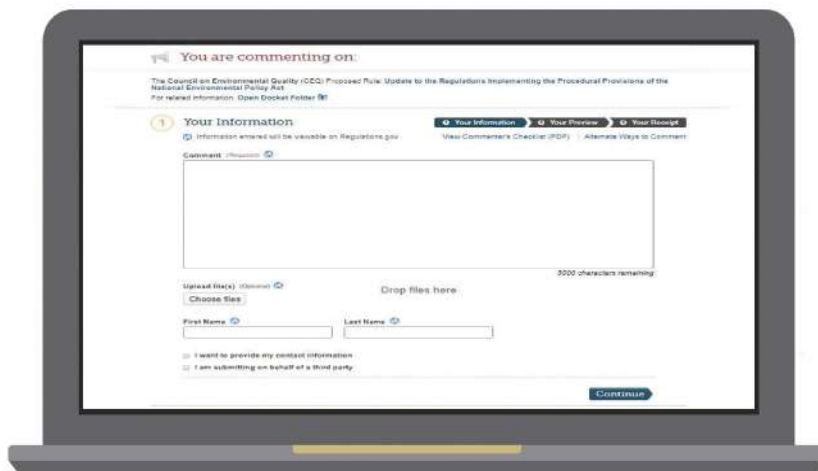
You are commenting on:

The Council on Environmental Quality (CEQ) Proposed Rule: Update to the Regulations Implementing the Procedural Provisions of the National Environmental Policy Act

For related information: Open Docket Folder

1 Your Information

Information entered will be viewable on Regulations.gov

1 Your Information 2 Your Preview 3 Your Receipt

View Commenter's Checklist (PDF) | Alternate Ways to Comment

Comment (Required)

5000 characters remaining

Upload file(s) (Optional)

Choose files

Drop files here

First Name

Last Name

I want to provide my contact information

I am submitting on behalf of a third party

Continue